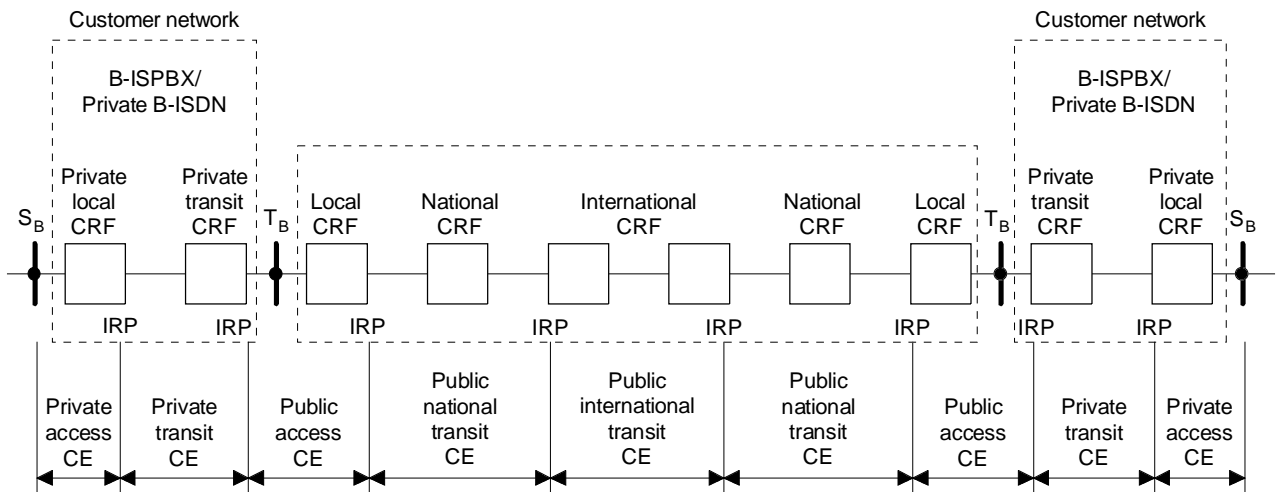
Customer network

B-ISPBX/
Private B-ISDN

Customer network

B-ISPBX/
Private B-ISDN

$S_B$

Private local CRF

Private transit CRF

$T_B$

Local CRF

National CRF

International CRF

National CRF

Local CRF

$T_B$

Private transit CRF

Private local CRF

$S_B$

IRP IRP IRP IRP IRP IRP IRP IRP

Private access CE

Private transit CE

Public access CE

Public national transit CE

Public international transit CE

Public national transit CE

Public access CE

Private transit CE

Private access CE